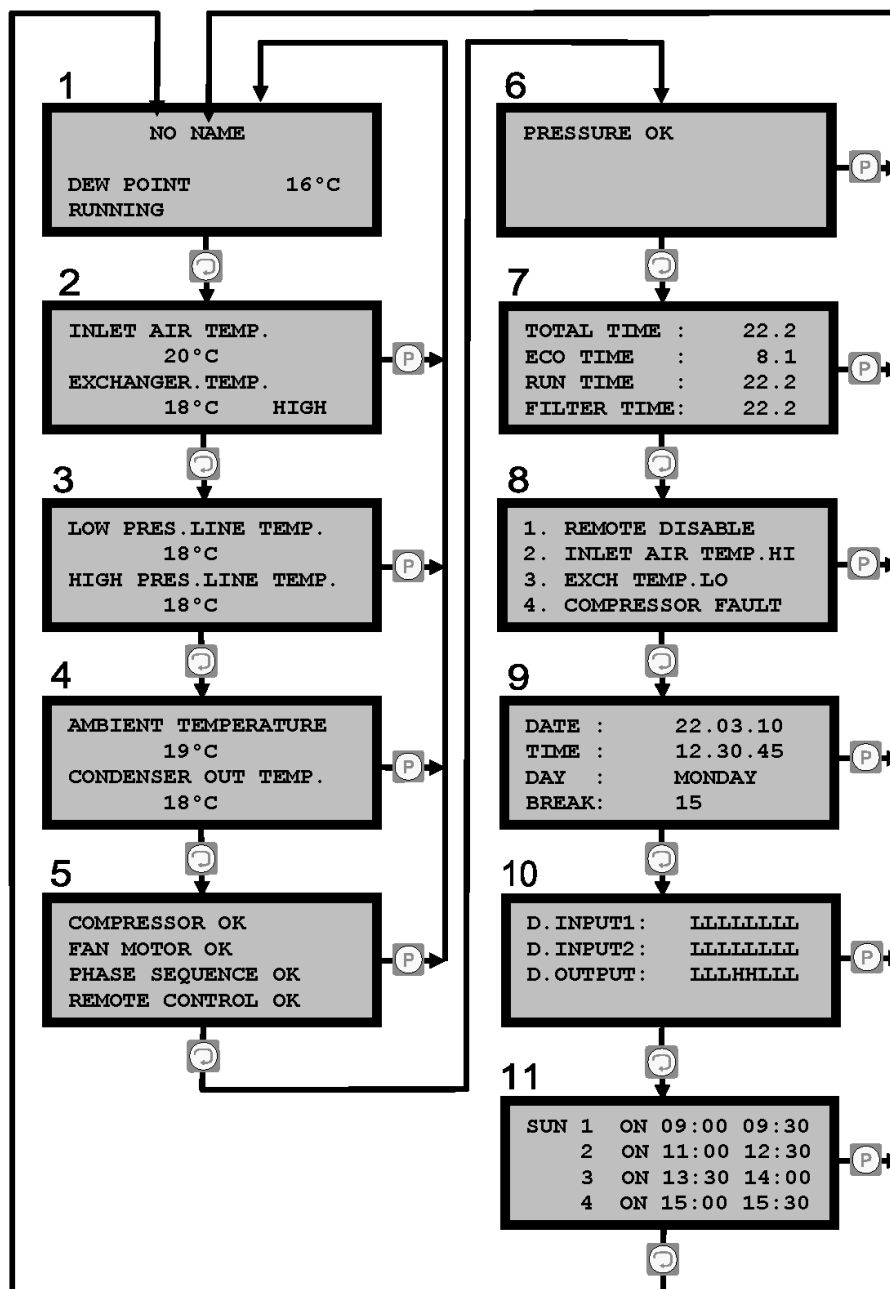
1

NO NAME

DEW POINT 16°C
RUNNING

2

INLET AIR TEMP.
20°C
EXCHANGER.TEMP.
18°C HIGH

P

3

LOW PRES.LINE TEMP.
18°C
HIGH PRES.LINE TEMP.
18°C

P

4

AMBIENT TEMPERATURE
19°C
CONDENSER OUT TEMP.
18°C

P

5

COMPRESSOR OK
FAN MOTOR OK
PHASE SEQUENCE OK
REMOTE CONTROL OK

P

6

PRESSURE OK

P

7

TOTAL TIME : 22.2
ECO TIME : 8.1
RUN TIME : 22.2
FILTER TIME: 22.2

P

8

1. REMOTE DISABLE
2. INLET AIR TEMP.HI
3. EXCH TEMP.LO
4. COMPRESSOR FAULT

P

9

DATE : 22.03.10
TIME : 12.30.45
DAY : MONDAY
BREAK: 15

P

10

D.INPUT1: LLLLLLLL
D.INPUT2: LLLLLLLL
D.OUTPUT: LLLHHLLL

P

11

SUN 1 ON 09:00 09:30
2 ON 11:00 12:30
3 ON 13:30 14:00
4 ON 15:00 15:30

P